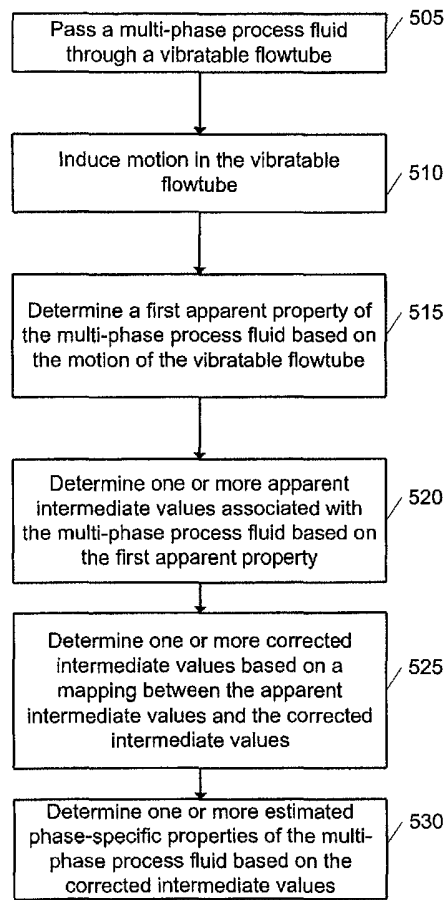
Pass a multi-phase process fluid through a vibratable flowtube

505

Induce motion in the vibratable flowtube

510

Determine a first apparent property of the multi-phase process fluid based on the motion of the vibratable flowtube

515

Determine one or more apparent intermediate values associated with the multi-phase process fluid based on the first apparent property

520

Determine one or more corrected intermediate values based on a mapping between the apparent intermediate values and the corrected intermediate values

525

Determine one or more estimated phase-specific properties of the multi-phase process fluid based on the corrected intermediate values

530